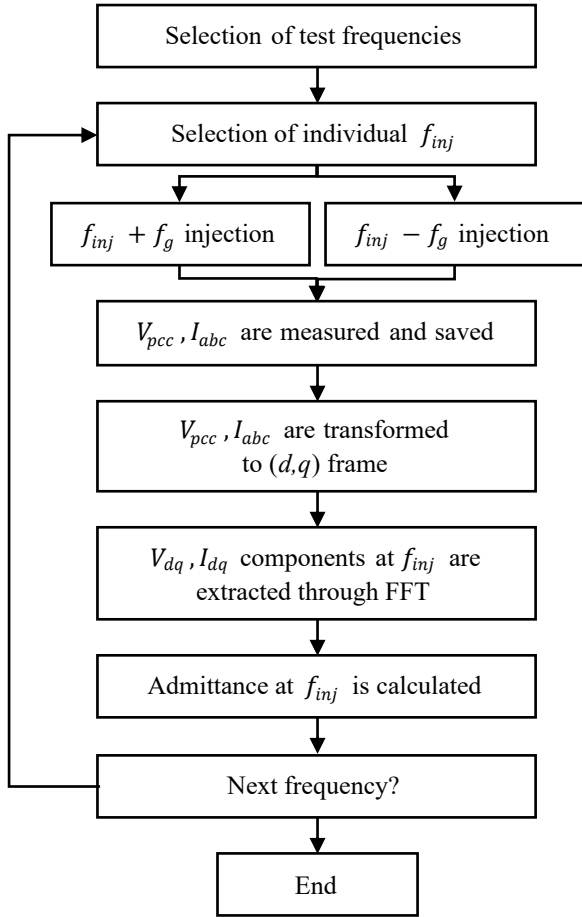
Selection of test frequencies

Selection of individual $f_{inj}$

$f_{inj} + f_g$ injection

$f_{inj} - f_g$ injection

$V_{pcc}$, $I_{abc}$ are measured and saved

$V_{pcc}$, $I_{abc}$ are transformed to $(d,q)$ frame

$V_{dq}$, $I_{dq}$ components at $f_{inj}$ are extracted through FFT

Admittance at $f_{inj}$ is calculated

Next frequency?

End